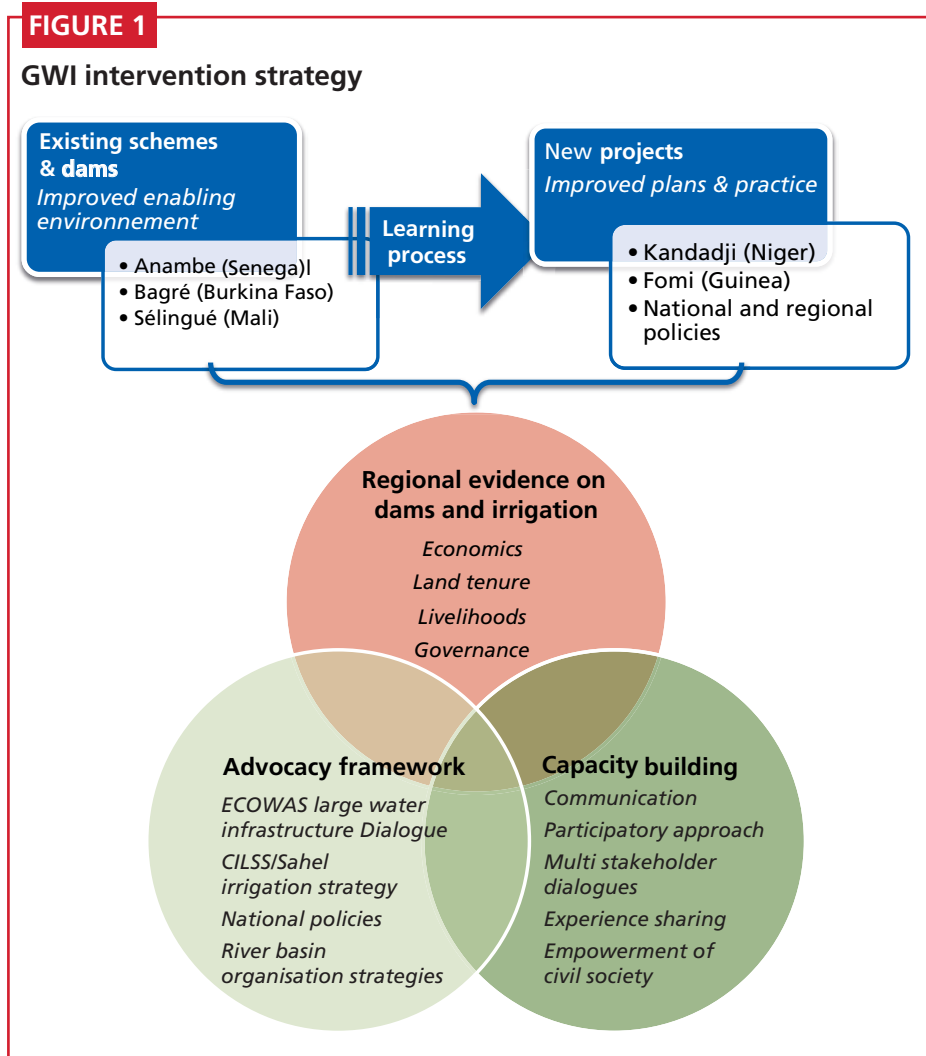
FIGURE 1

GWI intervention strategy

Existing schemes & dams
Improved enabling environnement

• Anambe (Senega)l
• Bagré (Burkina Faso)
• Sélingué (Mali)

Learning process

New projects
Improved plans & practice

• Kandadji (Niger)
• Fomi (Guinea)
• National and regional policies

Regional evidence on dams and irrigation
Economics
Land tenure
Livelihoods
Governance

Advocacy framework
ECOWAS large water infrastructure Dialogue
CILSS/Sahel irrigation strategy
National policies
River basin organisation strategies

Capacity building
Communication
Participatory approach
Multi stakeholder dialogues
Experience sharing
Empowerment of civil society